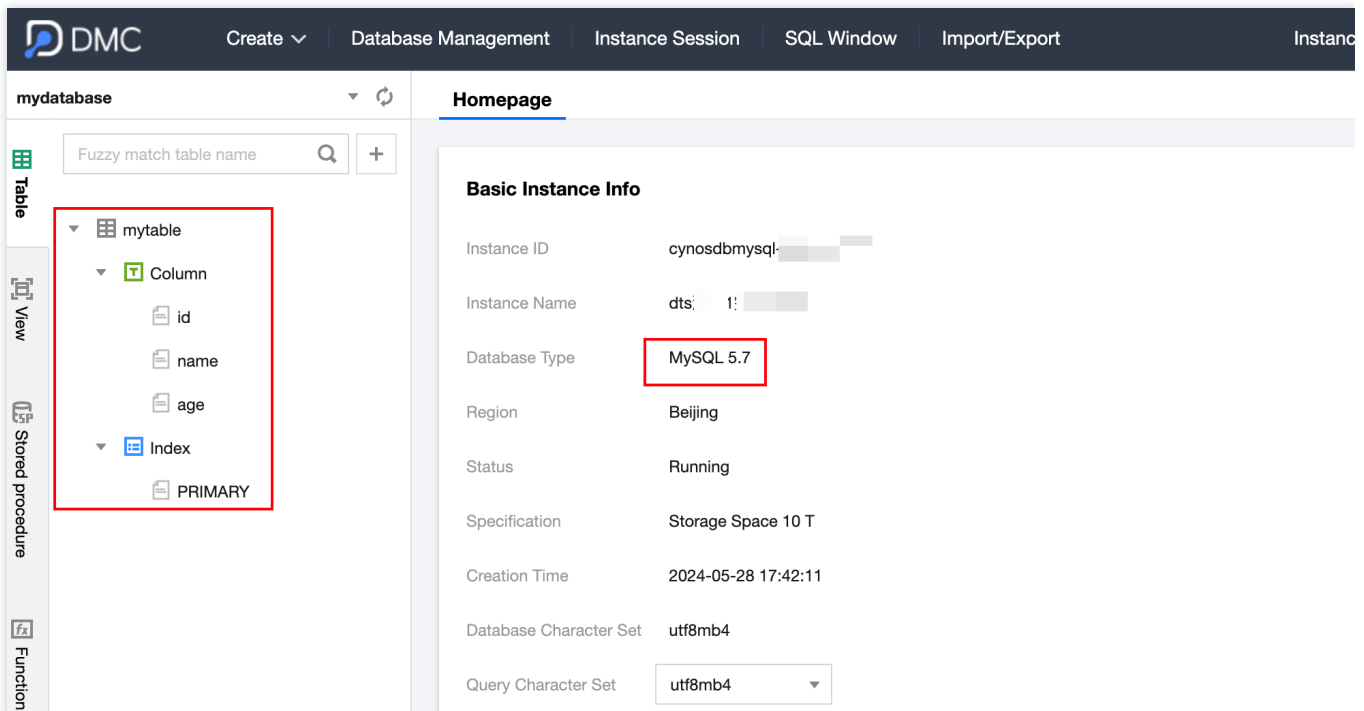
DMC Create Database Management Instance Session SQL Window Import/Export Instanc

mydatabase

Homepage

Table

View

Stored procedure

Function

Fuzzy match table name

+

mytable

Column

id

name

age

Index

PRIMARY

Basic Instance Info

| | |
|---|---|
| Instance ID | cynosdbmysql-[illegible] |
| Instance Name | dts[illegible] 1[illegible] |
| Database Type | MySQL 5.7 |
| Region | Beijing |
| Status | Running |
| Specification | Storage Space 10 T |
| Creation Time | 2024-05-28 17:42:11 |
| Database Character Set | utf8mb4 |
| Query Character Set | utf8mb4 |